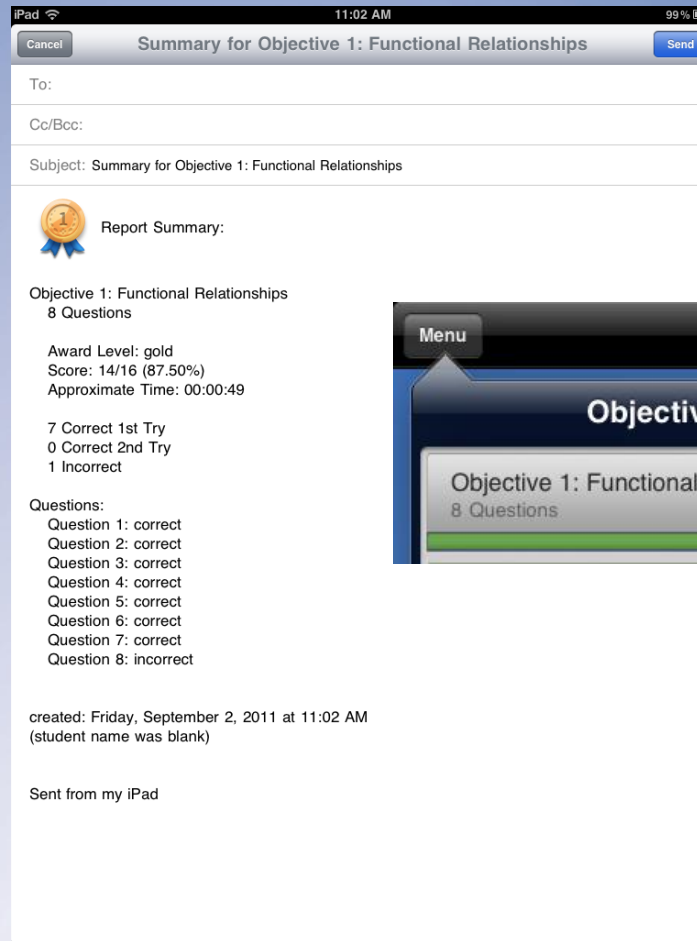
iPad 11:02 AM 99%

Cancel Summary for Objective 1: Functional Relationships Send

To:

Cc/Bcc:

Subject: Summary for Objective 1: Functional Relationships

1

Report Summary:

Objective 1: Functional Relationships
8 Questions

Award Level: gold
Score: 14/16 (87.50%)
Approximate Time: 00:00:49

7 Correct 1st Try
0 Correct 2nd Try
1 Incorrect

Questions:
Question 1: correct
Question 2: correct
Question 3: correct
Question 4: correct
Question 5: correct
Question 6: correct
Question 7: correct
Question 8: incorrect

created: Friday, September 2, 2011 at 11:02 AM
(student name was blank)

Sent from my iPad

Menu

Objectiv

Objective 1: Functional
8 Questions